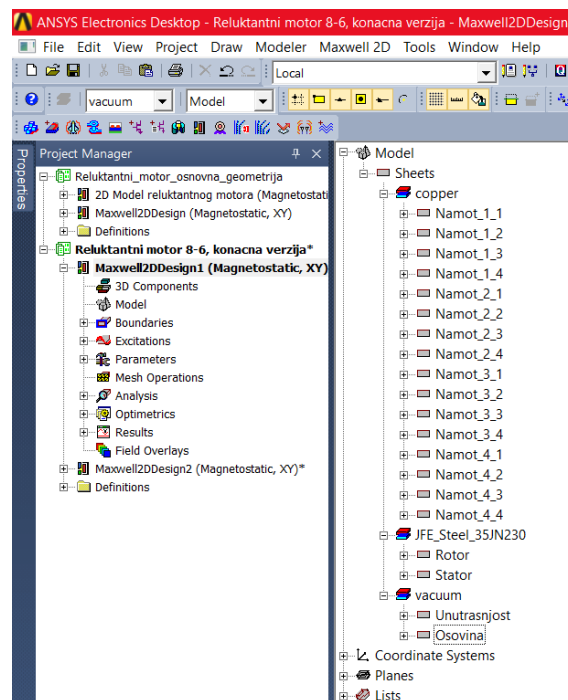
ANSYS Electronics Desktop - Reluktantni motor 8-6, konacna verzija - Maxwell2DDesign

File Edit View Project Draw Modeler Maxwell 2D Tools Window Help

Local

vacuum
Model

Properties

Project Manager

Reluktantni_motor_osnovna_geometrija
2D Model reluktantnog motora (Magnetostati
Maxwell2DDesign (Magnetostatic, XY)
Definitions
Reluktantni motor 8-6, konacna verzija*
Maxwell2DDesign1 (Magnetostatic, XY)
3D Components
Model
Boundaries
Excitations
Parameters
Mesh Operations
Analysis
Optimetrics
Results
Field Overlays
Maxwell2DDesign2 (Magnetostatic, XY)*
Definitions

Model
Sheets
copper
Namot_1_1
Namot_1_2
Namot_1_3
Namot_1_4
Namot_2_1
Namot_2_2
Namot_2_3
Namot_2_4
Namot_3_1
Namot_3_2
Namot_3_3
Namot_3_4
Namot_4_1
Namot_4_2
Namot_4_3
Namot_4_4
JFE_Steel_35JN230
Rotor
Stator
vacuum
Unutrasnjost
Osovina
Coordinate Systems
Planes
Lists